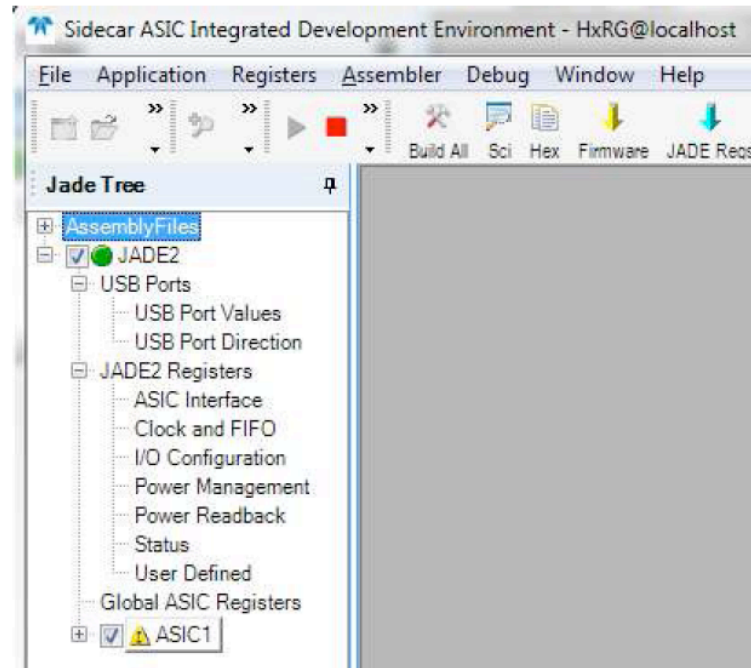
Sidecar ASIC Integrated Development Environment - HxRG@localhost

File Application Registers Assembler Debug Window Help

Build All Sci Hex Firmware JADE Reqs

Jade Tree

AssemblyFiles
JADE2
USB Ports
USB Port Values
USB Port Direction
JADE2 Registers
ASIC Interface
Clock and FIFO
I/O Configuration
Power Management
Power Readback
Status
User Defined
Global ASIC Registers
ASIC1